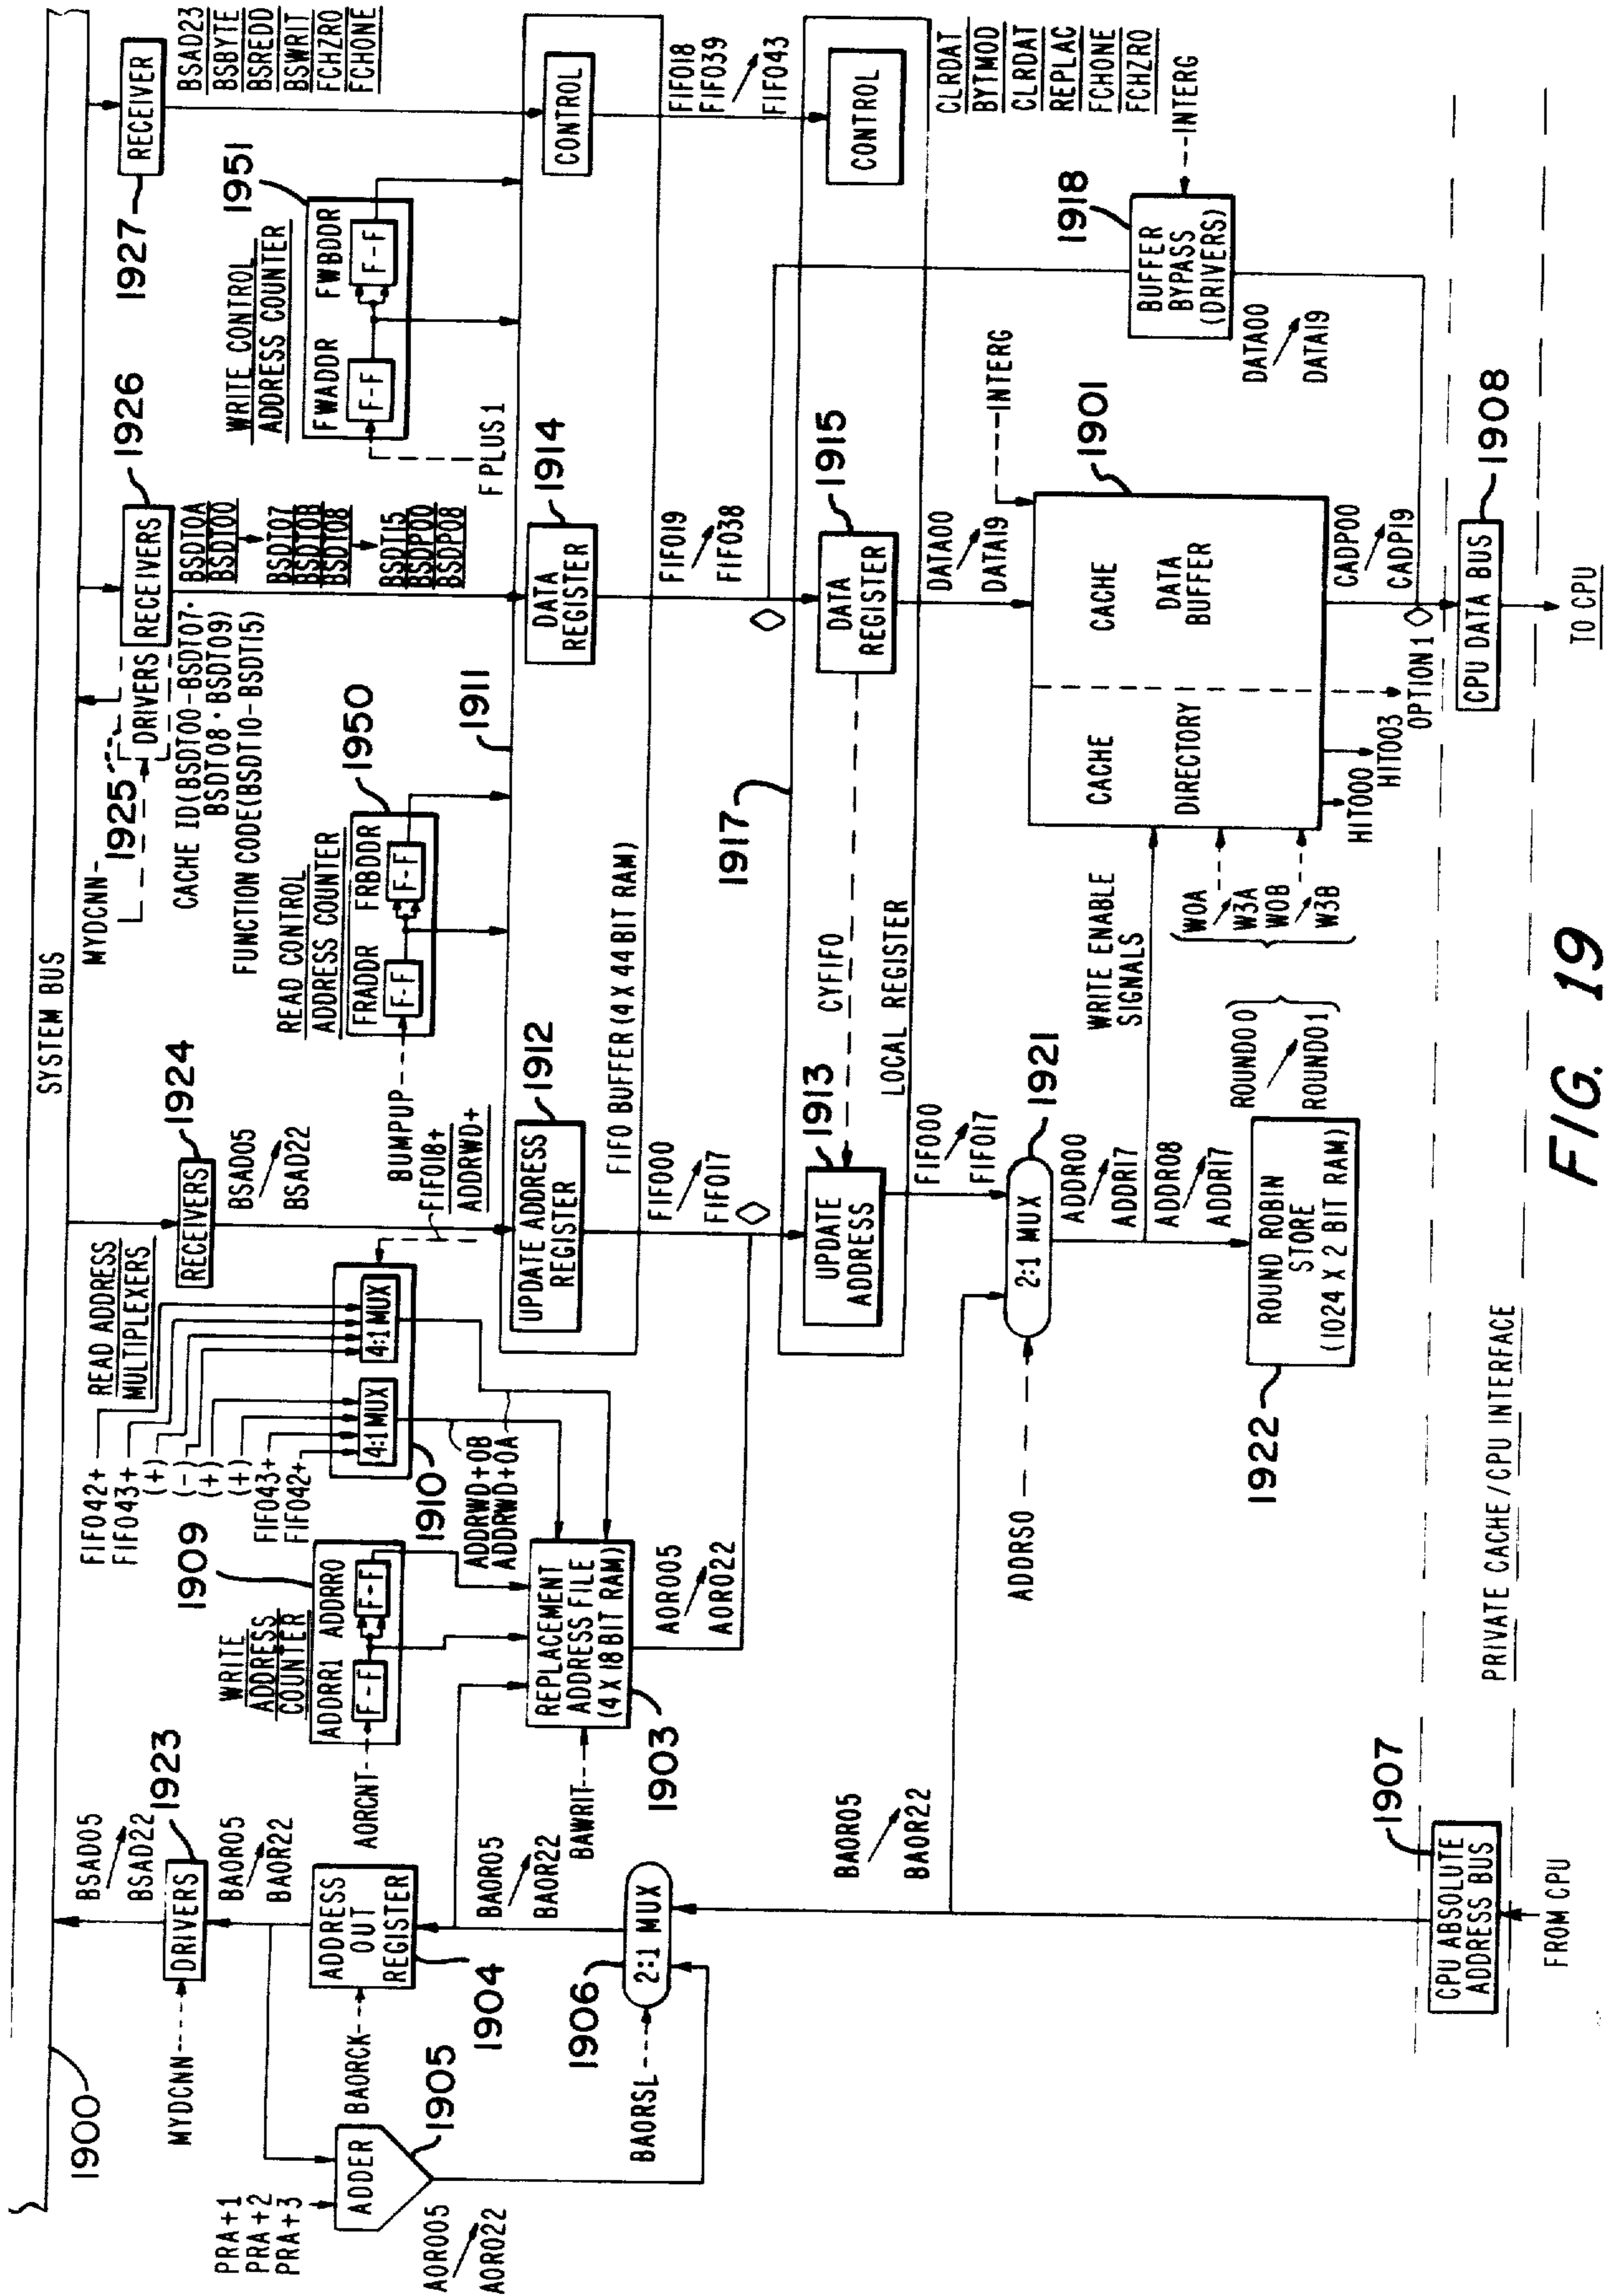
SYSTEM BUS

1900

1927 RECEIVER
BSAD23 BSBYTE BSREDD BSWRIT FCHZRO FCHONE

CONTROL
FIF018 FIF039 FIF043

CONTROL
CLRDAT BYTMOD CLRDAT REPLAC FCHONE FCHZRO

1951
WRITE CONTROL ADDRESS COUNTER
FWADDR FWBDDR
F-F F-F
FPLUS1

1926 RECEIVERS
BSDT0A BSDT00
BSDT07 BSDT08 BSDT08
BSDT15 BSDP00 BSDP08

1925 DRIVERS
MYDCNN
CACHE ID(BSDT00-BSDT07·BSDT08·BSDT09)
FUNCTION CODE(BSDT10-BSDT15)

1914 DATA REGISTER
FIF019 FIF038

1915 DATA REGISTER
DATA00 DATA19

1918 BUFFER BYPASS (DRIVERS)
INTERG
DATA00 DATA19

1901
INTERG
CACHE DATA BUFFER
CACHE DIRECTORY
CADP00 CADP19
OPTION1
HIT000 HIT003

1908 CPU DATA BUS
TO CPU

1950
READ CONTROL ADDRESS COUNTER
FRADDR FRBDDR
F-F F-F
BUMPUP

1911

FIFO BUFFER (4 X 44 BIT RAM)

1917

CYFIFO
LOCAL REGISTER

WRITE ENABLE SIGNALS
W0A W3A W0B W3B

1924 RECEIVERS
BSAD05 BSAD22

1912 UPDATE ADDRESS REGISTER
FIF018+ ADDRWD+
FIF000 FIF017

1913 UPDATE ADDRESS
FIF000 FIF017

1921 2:1 MUX
ADDR00 ADDR17
ADDR08 ADDR17

ROUND00 ROUND01
ROUND ROBIN STORE (1024 X 2 BIT RAM)
1922

READ ADDRESS MULTIPLEXERS
FIF042+ FIF043+ (+) (-) (+) (+) FIF043+ FIF042+
4:1 MUX 4:1 MUX
1910
ADDRWD+0B ADDRWD+0A

1909
WRITE ADDRESS COUNTER
ADDRR1 ADDRR0
F-F F-F

REPLACEMENT ADDRESS FILE (4 X 18 BIT RAM)
AOR005 AOR022
1903
BAWRIT
AORCNT

ADDRSO

FIG. 19

PRIVATE CACHE/CPU INTERFACE

1923 DRIVERS
BSAD05 BSAD22
BAOR05 BAOR22

ADDRESS OUT REGISTER
1904
BAORCK

BAOR05 BAOR22
BAOR05 BAOR22

1906 2:1 MUX
BAORSL

1907 CPU ABSOLUTE ADDRESS BUS
FROM CPU

MYDCNN

1905 ADDER
PRA+1 PRA+2 PRA+3
AOR005 AOR022